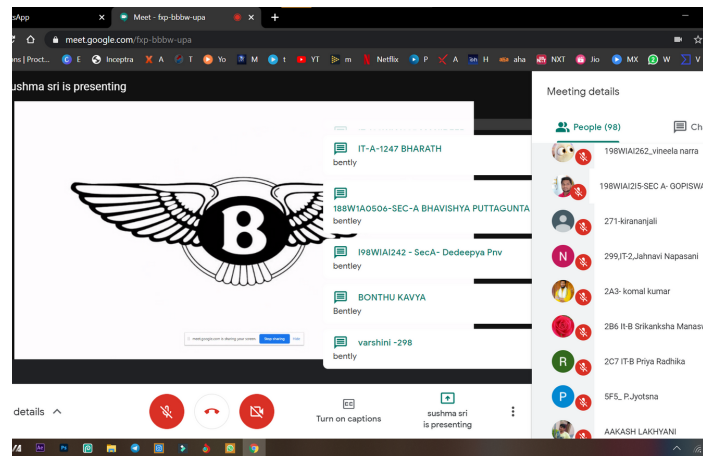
sApp
Meet - fxp-bbbw-upa
meet.google.com/fxp-bbbw-upa
ns | Proct... E Inceptra A T Yo M t YT m Netflix P A H aha NXT Jio MX W V

sushma sri is presenting

B

meet.google.com is sharing your screen. Stop sharing Hide

IT-A-1247 BHARATH
bently

188W1A0506-SEC-A BHAVISHYA PUTTAGUNTA
bentley

198WIAI242 - SecA- Dedeepya Pnv
bently

BONTHU KAVYA
Bentley

varshini -298
bently

Meeting details

People (98)
Ch

198WIAI262_vineela narra
198WIAI215-SEC A- GOPISWA
271-kirananjali
299,IT-2,Jahnavi Napasani
2A3- komal kumar
2B6 It-B Srikanksha Manasv
2C7 IT-B Priya Radhika
5F5_ P.Jyotsna
AAKASH LAKHYANI

details

Turn on captions

sushma sri is presenting